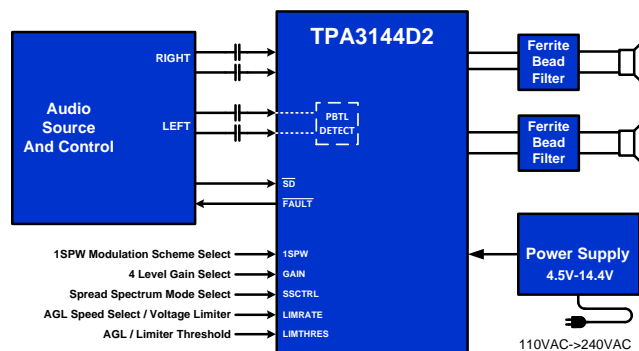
TPA3144D2

Audio Source And Control

RIGHT

LEFT

PBTL DETECT

Ferrite Bead Filter

Ferrite Bead Filter

$\overline{SD}$

$\overline{FAULT}$

1SPW Modulation Scheme Select

4 Level Gain Select

Spread Spectrum Mode Select

AGL Speed Select / Voltage Limiter

AGL / Limiter Threshold

1SPW

GAIN

SSCTRL

LIMRATE

LIMTHRES

Power Supply
4.5V-14.4V

110VAC->240VAC